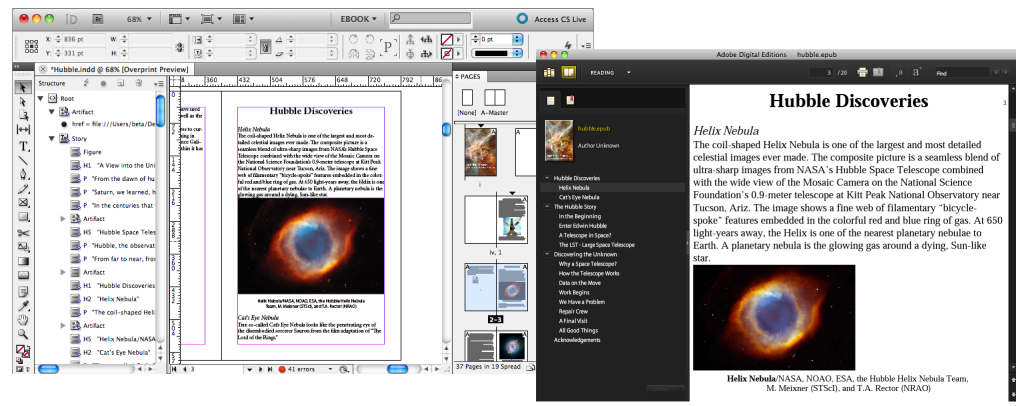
68% EBOOK Access CS Live

X: 836 pt
Y: 331 pt
W:
H:
0 pt

*Hubble.indd @ 68% [Overprint Preview]

Structure
Root
Artifact
href = file:///Users/beta/De
Story
Figure
H1 "A View into the Uni
P "From the dawn of hu
P "Saturn, we learned, h
P "In the centuries that
Artifact
H5 "Hubble Space Teles
P "Hubble, the observat
P "From far to near, fro
Artifact
H1 "Hubble Discoveries
H2 "Helix Nebula"
P "The coil-shaped Helix
Artifact
H5 "Helix Nebula/NASA,
H2 "Cat's Eye Nebula"

360 432 504 576 648 720 792 86

Hubble Discoveries

Helix Nebula
The coil-shaped Helix Nebula is one of the largest and most detailed celestial images ever made. The composite picture is a seamless blend of ultra-sharp images from NASA's Hubble Space Telescope combined with the wide view of the Mosaic Camera on the National Science Foundation's 0.9-meter telescope at Kitt Peak National Observatory near Tucson, Ariz. The image shows a fine web of filamentary "bicycle-spoke" features embedded in the colorful red and blue ring of gas. At 650 light-years away, the Helix is one of the nearest planetary nebulae to Earth. A planetary nebula is the glowing gas around a dying, Sun-like star.

Helix Nebula/NASA, NOAO, ESA, the Hubble Helix Nebula Team, M. Meixner (STScI), and T.A. Rector (NRAO)

Cat's Eye Nebula
The so-called Cat's Eye Nebula looks like the penetrating eye of the disembodied sorcerer Sauron from the film adaptation of "The Lord of the Rings."

PAGES
[None] A-Master
iv, 1
2–3
37 Pages in 19 Spread
3
41 errors

Adobe Digital Editions hubble.epub
READING
3 /20 Find
hubble.epub
Author Unknown
Hubble Discoveries
Helix Nebula
Cat's Eye Nebula
The Hubble Story
In the Beginning
Enter Edwin Hubble
A Telescope in Space?
The LST - Large Space Telescope
Discovering the Unknown
Why a Space Telescope?
How the Telescope Works
Data on the Move
Work Begins
We Have a Problem
Repair Crew
A Final Visit
All Good Things
Acknowledgements

Hubble Discoveries

Helix Nebula
The coil-shaped Helix Nebula is one of the largest and most detailed celestial images ever made. The composite picture is a seamless blend of ultra-sharp images from NASA's Hubble Space Telescope combined with the wide view of the Mosaic Camera on the National Science Foundation's 0.9-meter telescope at Kitt Peak National Observatory near Tucson, Ariz. The image shows a fine web of filamentary "bicycle-spoke" features embedded in the colorful red and blue ring of gas. At 650 light-years away, the Helix is one of the nearest planetary nebulae to Earth. A planetary nebula is the glowing gas around a dying, Sun-like star.

Helix Nebula/NASA, NOAO, ESA, the Hubble Helix Nebula Team, M. Meixner (STScI), and T.A. Rector (NRAO)